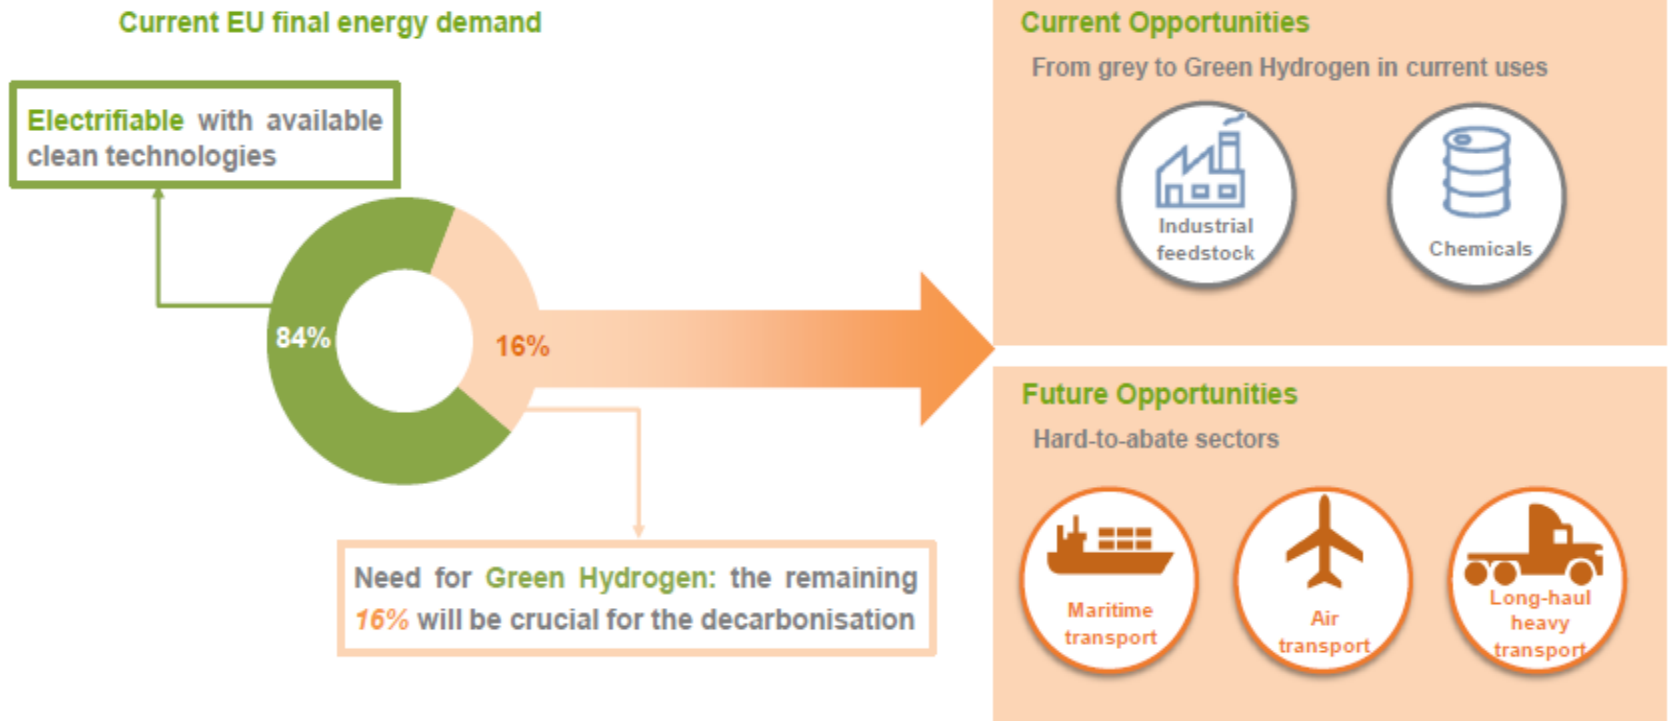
Current EU final energy demand

Electrifiable with available clean technologies

84%

16%

Need for Green Hydrogen: the remaining 16% will be crucial for the decarbonisation

Current Opportunities

From grey to Green Hydrogen in current uses

Industrial feedstock

Chemicals

Future Opportunities

Hard-to-abate sectors

Maritime transport

Air transport

Long-haul heavy transport